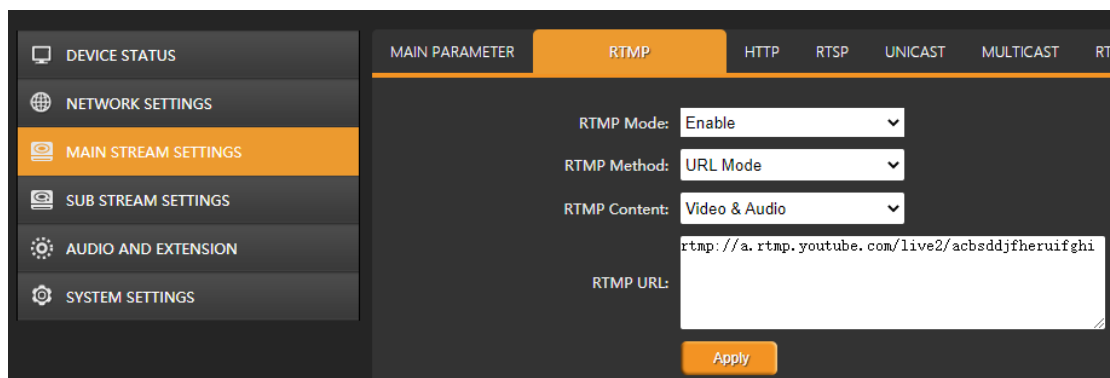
DEVICE STATUS
NETWORK SETTINGS
MAIN STREAM SETTINGS
SUB STREAM SETTINGS
AUDIO AND EXTENSION
SYSTEM SETTINGS

MAIN PARAMETER
RTMP
HTTP
RTSP
UNICAST
MULTICAST
RT

RTMP Mode: Enable
RTMP Method: URL Mode
RTMP Content: Video & Audio
RTMP URL: rtmp://a.rtmp.youtube.com/live2/acbsddjfheruifghi

Apply